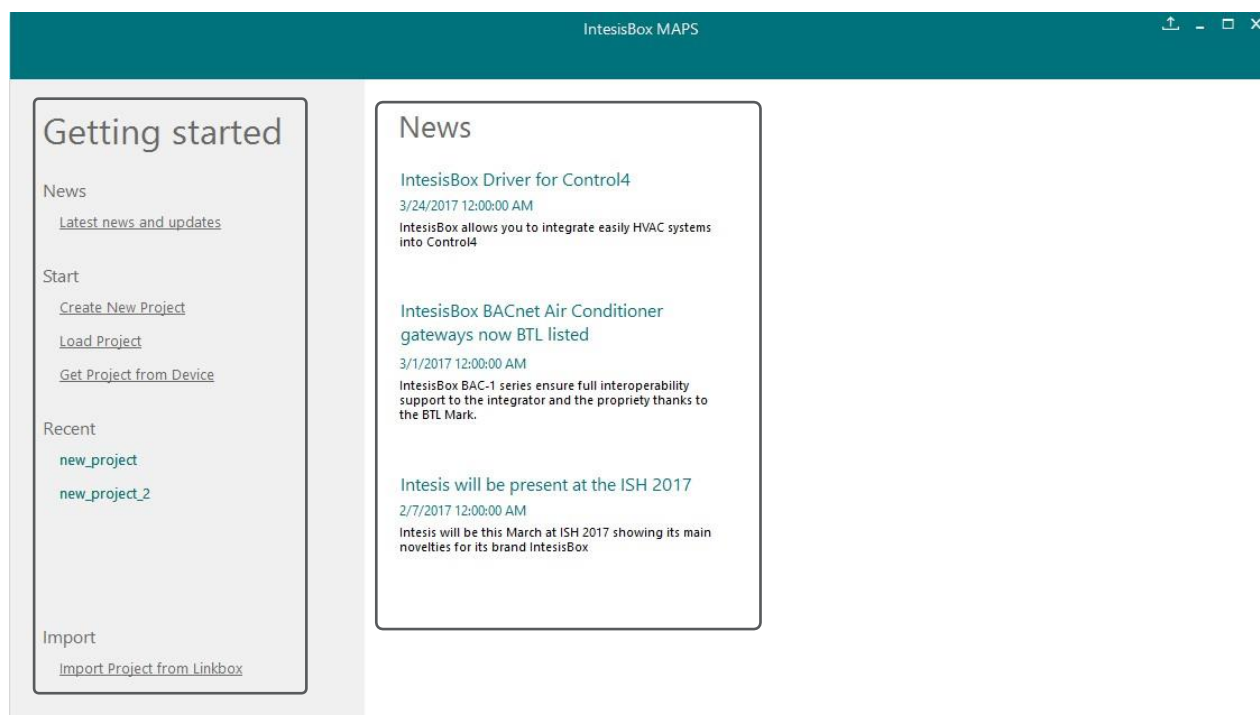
IntesisBox MAPS

Getting started

News

Latest news and updates

Start

Create New Project

Load Project

Get Project from Device

Recent

new_project

new_project_2

Import

Import Project from Linkbox

News

IntesisBox Driver for Control4

3/24/2017 12:00:00 AM

IntesisBox allows you to integrate easily HVAC systems into Control4

IntesisBox BACnet Air Conditioner gateways now BTL listed

3/1/2017 12:00:00 AM

IntesisBox BAC-1 series ensure full interoperability support to the integrator and the propriety thanks to the BTL Mark.

Intesis will be present at the ISH 2017

2/7/2017 12:00:00 AM

Intesis will be this March at ISH 2017 showing its main novelties for its brand IntesisBox